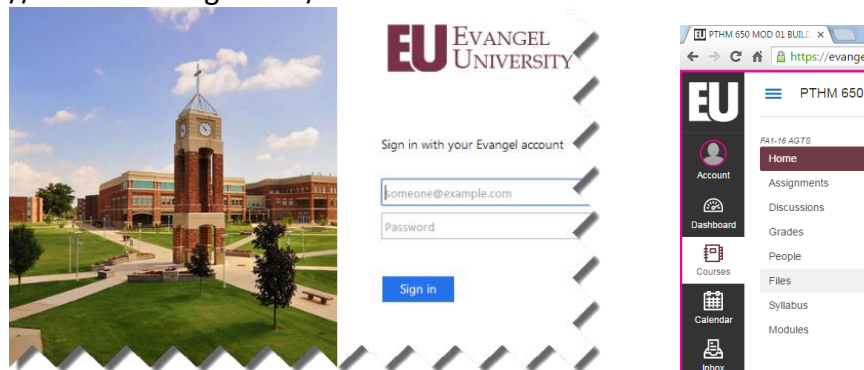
EU EVANGEL UNIVERSITY

Sign in with your Evangel account

someone@example.com

Password

Sign in

PTHM 650 MOD 01 BUILD ×

https://evange

EU

PTHM 650

Account

Dashboard

Courses

Calendar

Inbox

FA1-16 AGTS

Home

Assignments

Discussions

Grades

People

Files

Syllabus

Modules